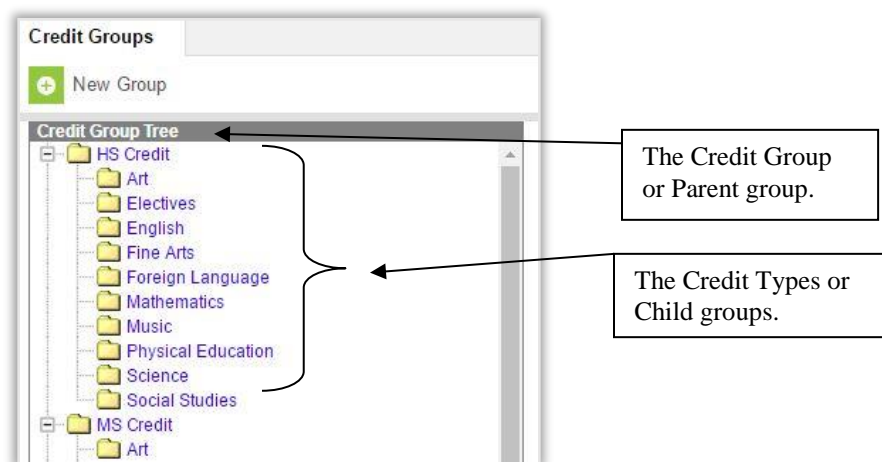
Credit Groups

New Group

Credit Group Tree

HS Credit

Art

Electives

English

Fine Arts

Foreign Language

Mathematics

Music

Physical Education

Science

Social Studies

MS Credit

Art

The Credit Group or Parent group.

The Credit Types or Child groups.